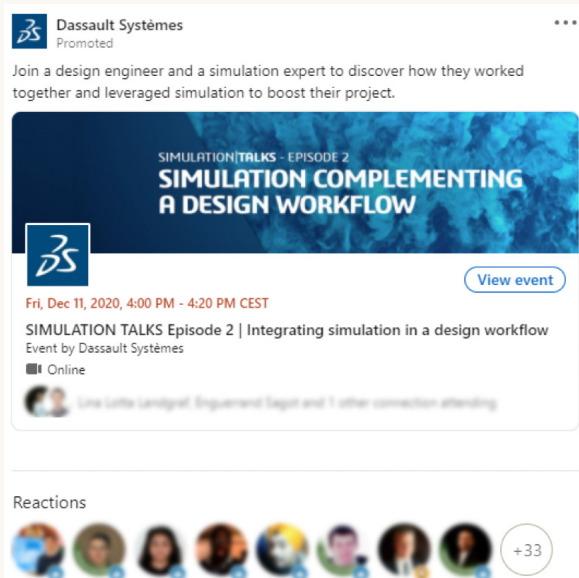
Dassault Systèmes
Promoted

Join a design engineer and a simulation expert to discover how they worked together and leveraged simulation to boost their project.

SIMULATION|TALKS - EPISODE 2
SIMULATION COMPLEMENTING A DESIGN WORKFLOW

View event

Fri, Dec 11, 2020, 4:00 PM - 4:20 PM CEST
SIMULATION TALKS Episode 2 | Integrating simulation in a design workflow
Event by Dassault Systèmes
Online
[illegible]

Reactions
+33